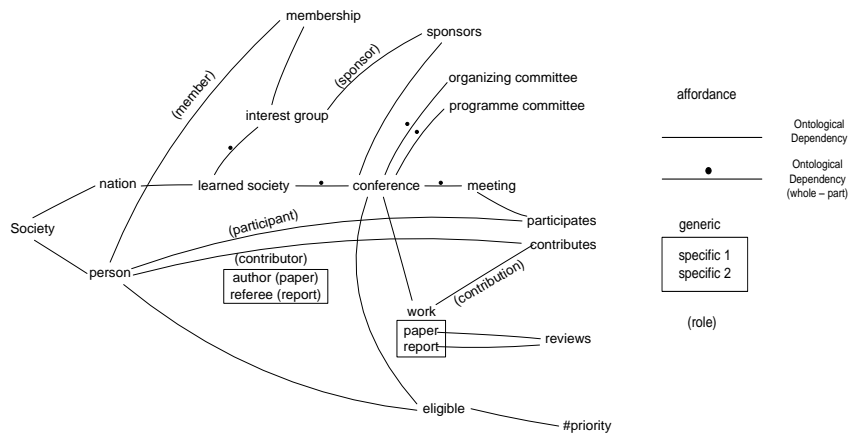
membership

sponsors

(member)

(sponsor)

organizing committee

interest group

programme committee

affordance

Ontological Dependency

Ontological Dependency (whole – part)

nation

learned society

conference

meeting

Society

(participant)

participates

generic

contributes

specific 1
specific 2

person

(contributor)

author (paper)
referee (report)

(contribution)

work

(role)

paper
report

reviews

eligible

#priority